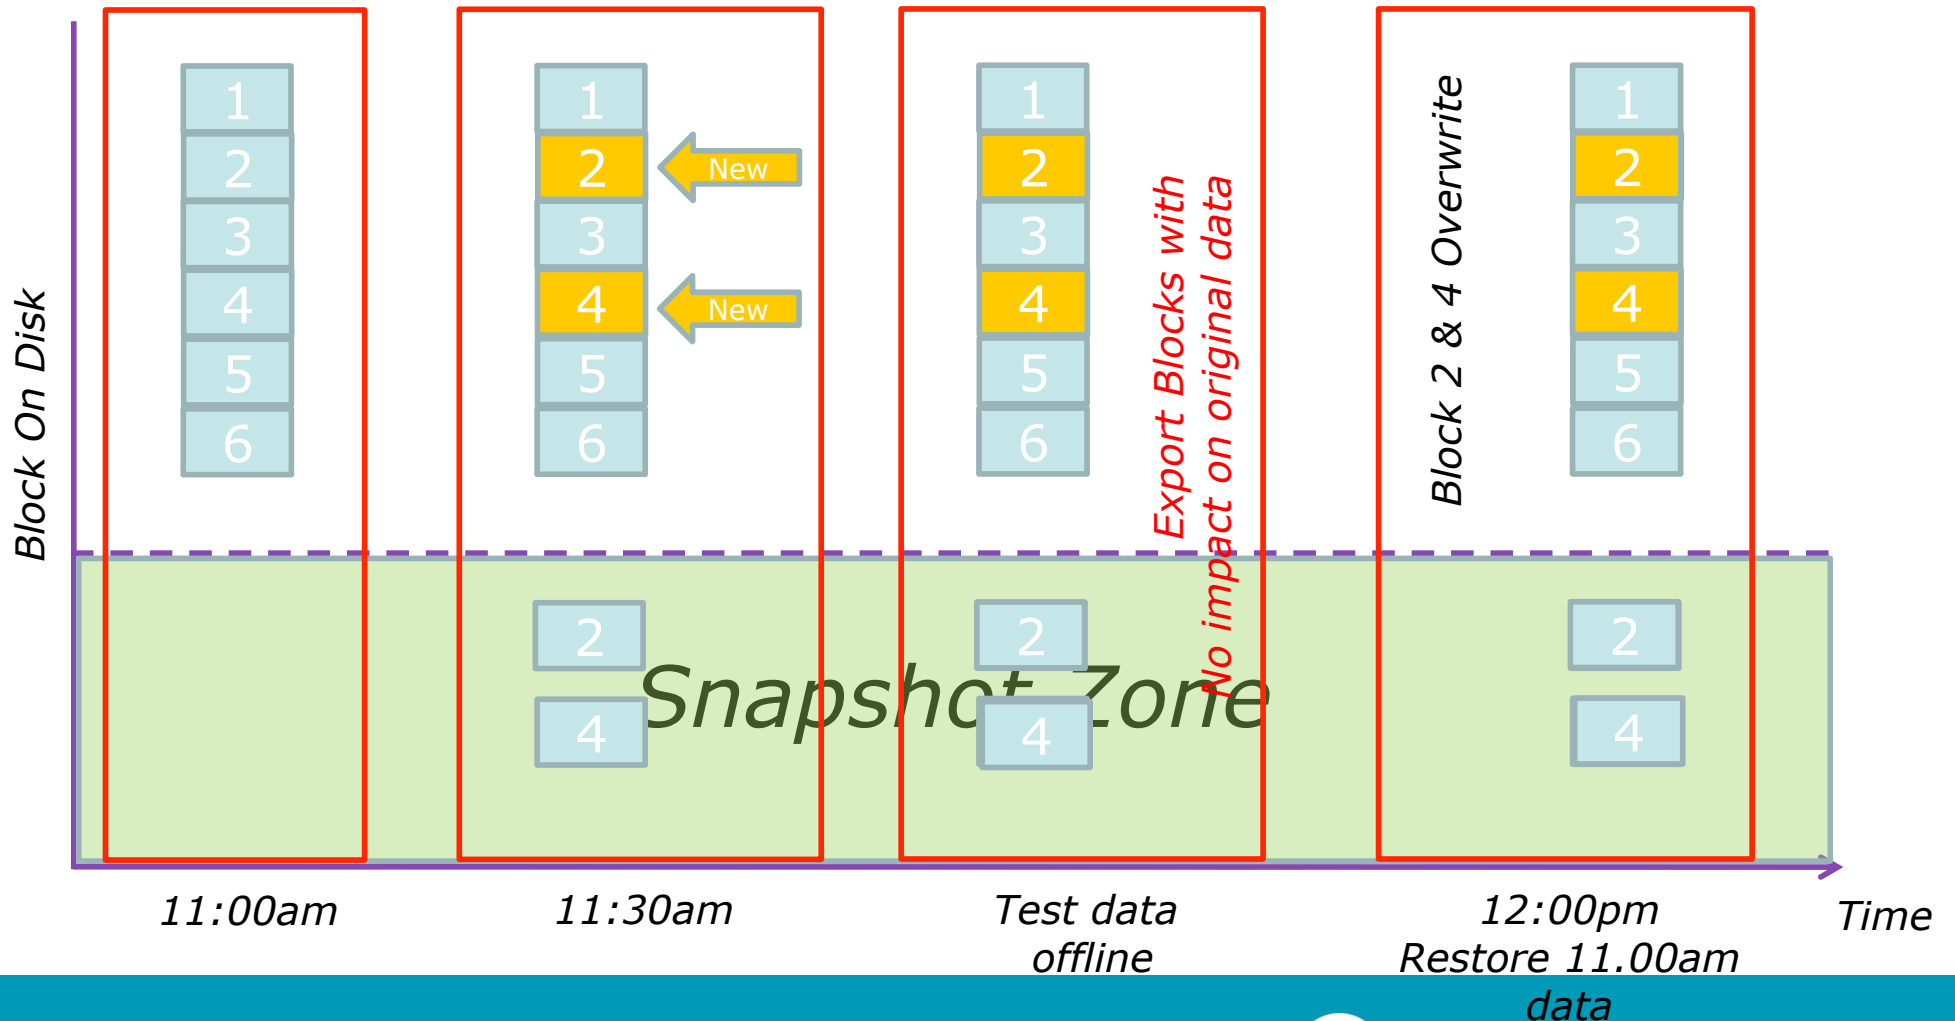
Block On Disk

1
2
3
4
5
6

1
2
3
4
5
6
New
New

1
2
3
4
5
6

Export Blocks with
No impact on original data

Block 2 & 4 Overwrite

1
2
3
4
5
6

2
4

2
4

2
4

Snapshot Zone

11:00am

11:30am

Test data offline

12:00pm Restore 11.00am data

Time